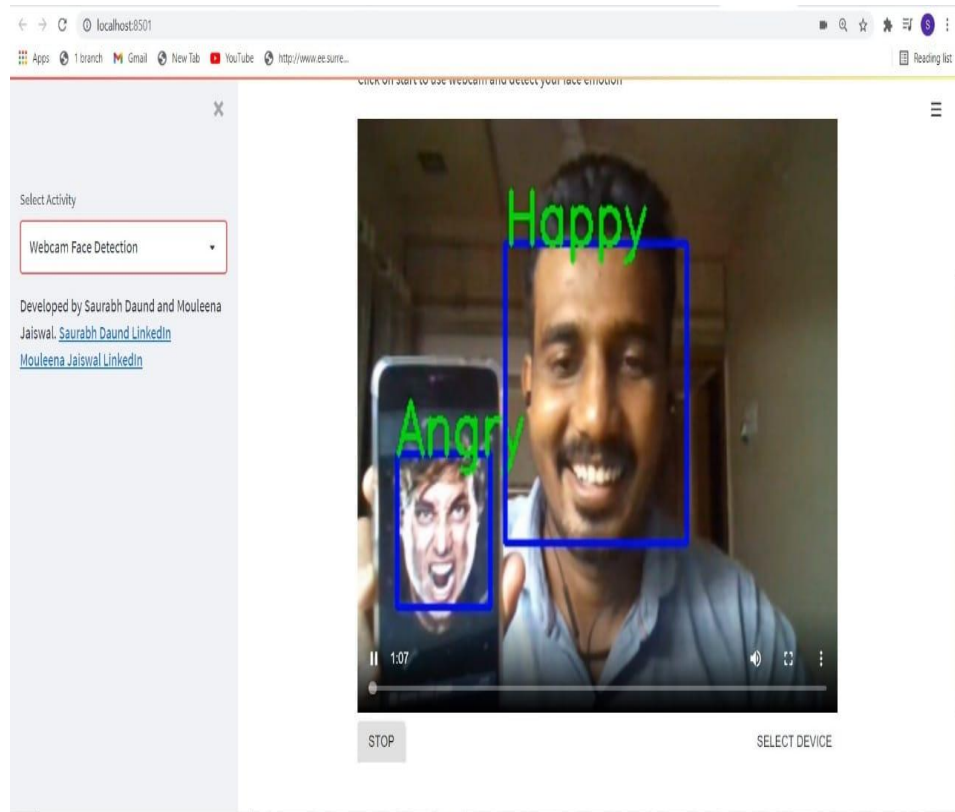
localhost:8501

Apps 1 branch Gmail New Tab YouTube http://www.ee.surre...

Reading list

Click on start to use webcam and detect your face emotion

Select Activity

Webcam Face Detection

Developed by Saurabh Daund and Mouleena Jaiswal. Saurabh Daund LinkedIn Mouleena Jaiswal LinkedIn

Happy

Angry

1:07

STOP

SELECT DEVICE